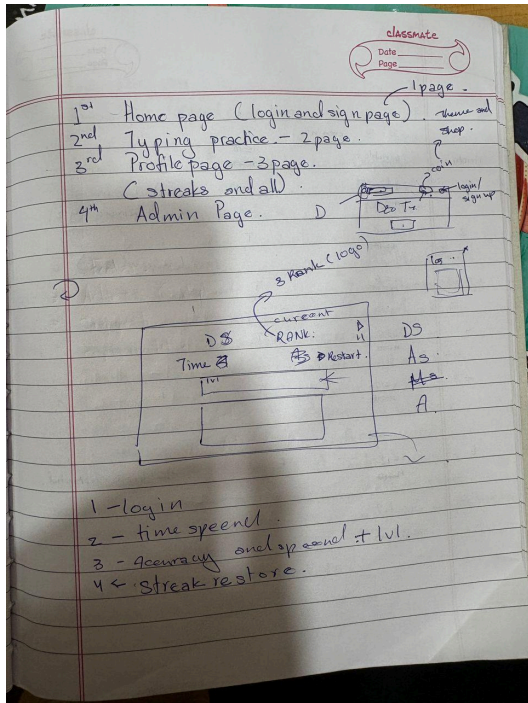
classmate
Date
Page

-1page.
$1^{st}$ Home page (login and sign page). theme and shop.
$2^{nd}$ Typing practice. - 2page.
$3^{rd}$ Profile page - 3page.
(streaks and all).
$4^{th}$ Admin Page. D

coin
login/sign up
Do Tr

2

3 Rank (logo)
current
DS RANK:
Time AS Restart.
lvl

DS
As.
A.

1 - login
2 - time speed.
3 - Accuracy and speed + lvl.
4 - streak restore.